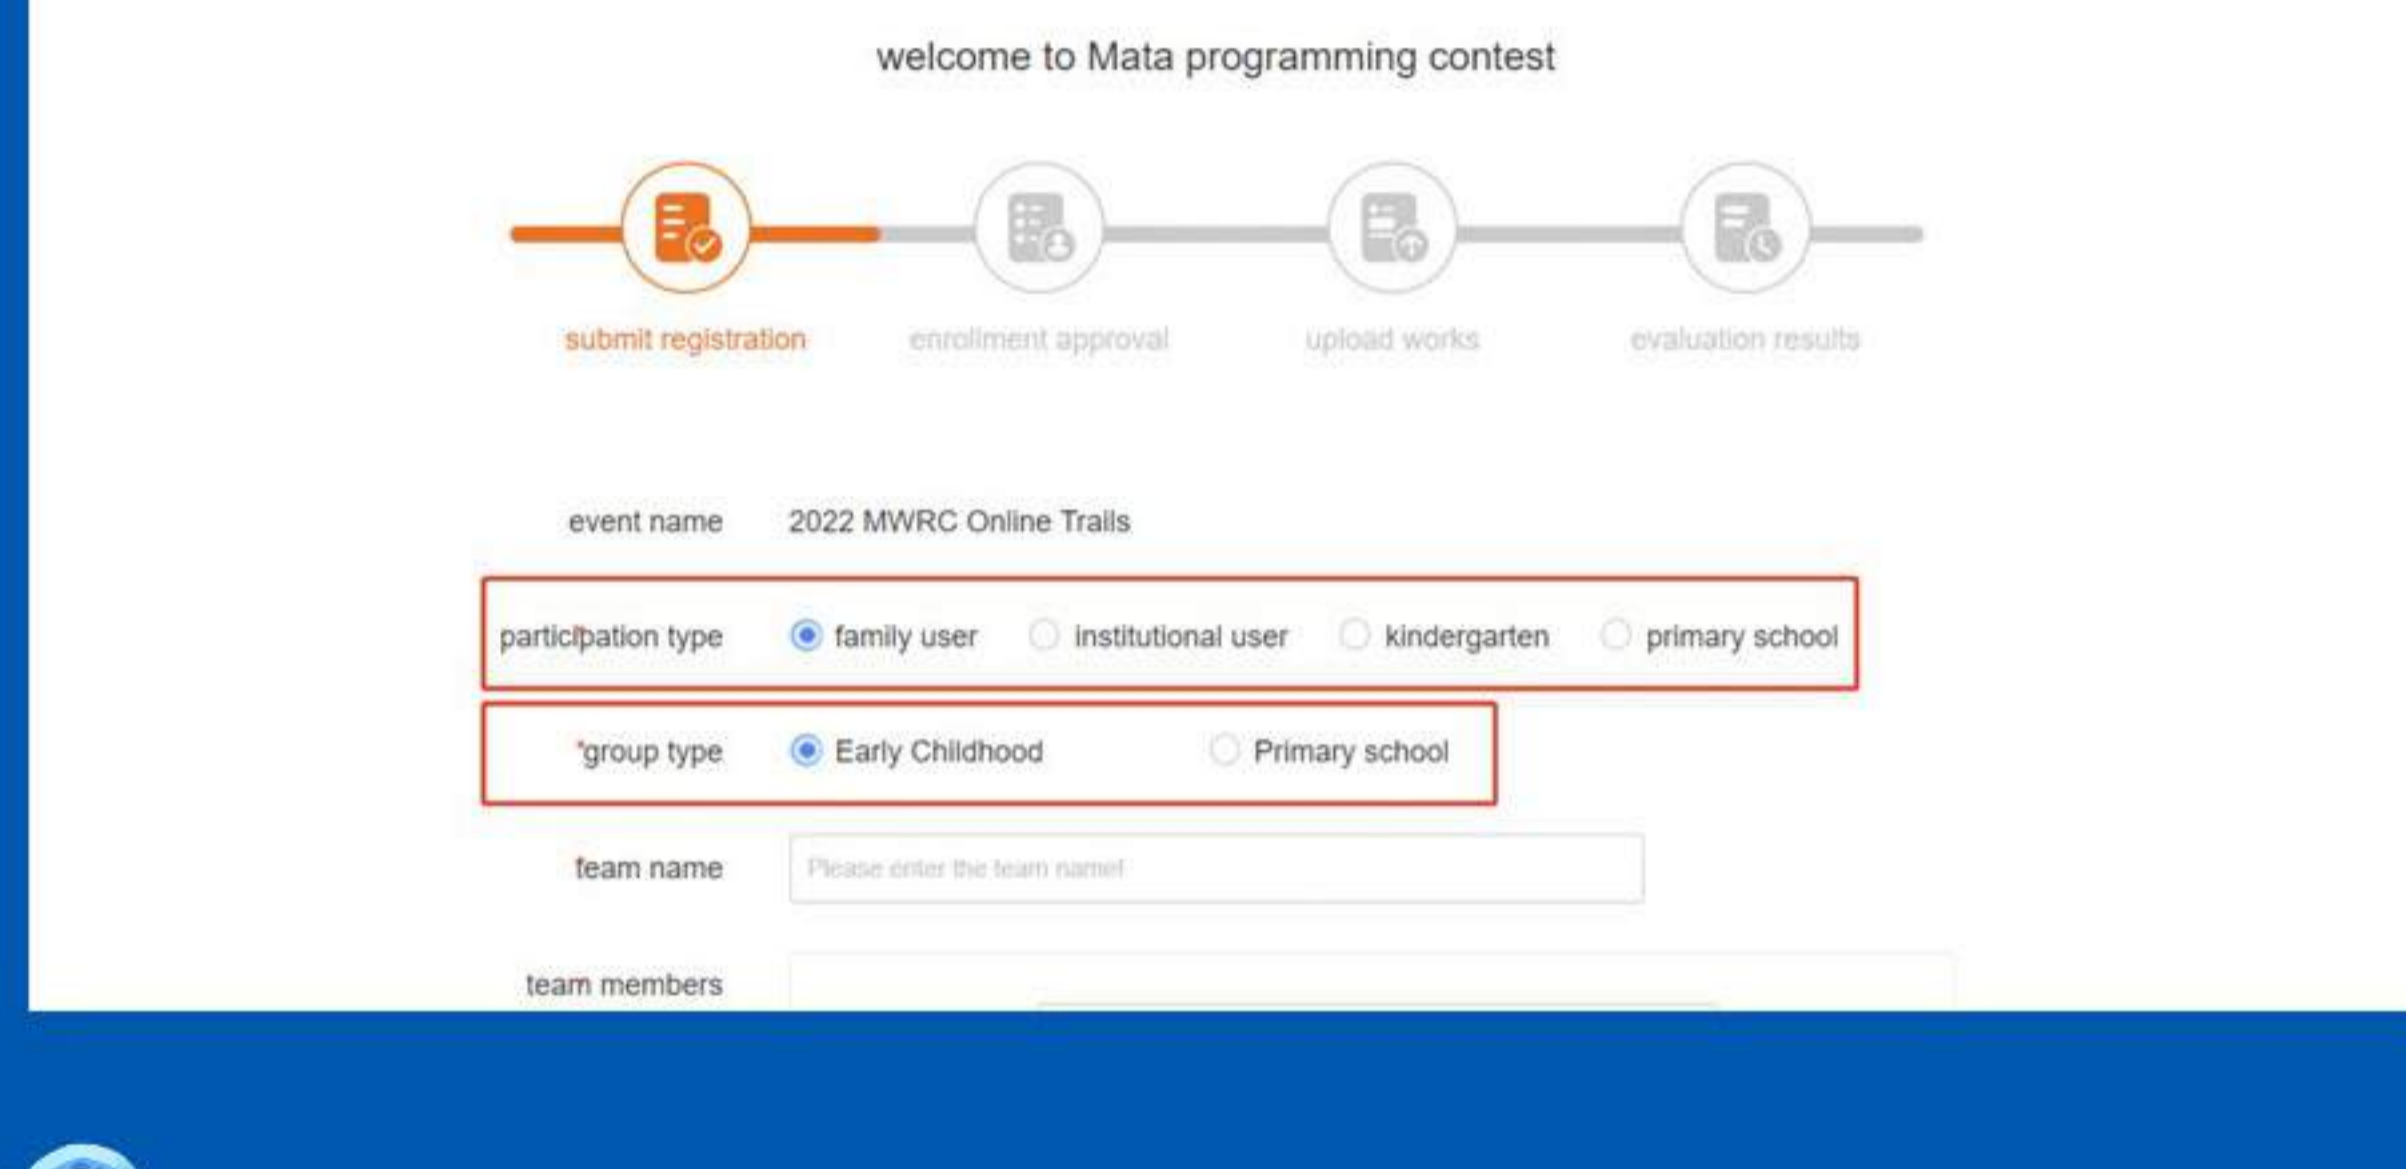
welcome to Mata programming contest

submit registration
enrollment approval
upload works
evaluation results

event name
2022 MWRC Online Trails

participation type
family user
institutional user
kindergarten
primary school

*group type
Early Childhood
Primary school

team name
Please enter the team name!

team members